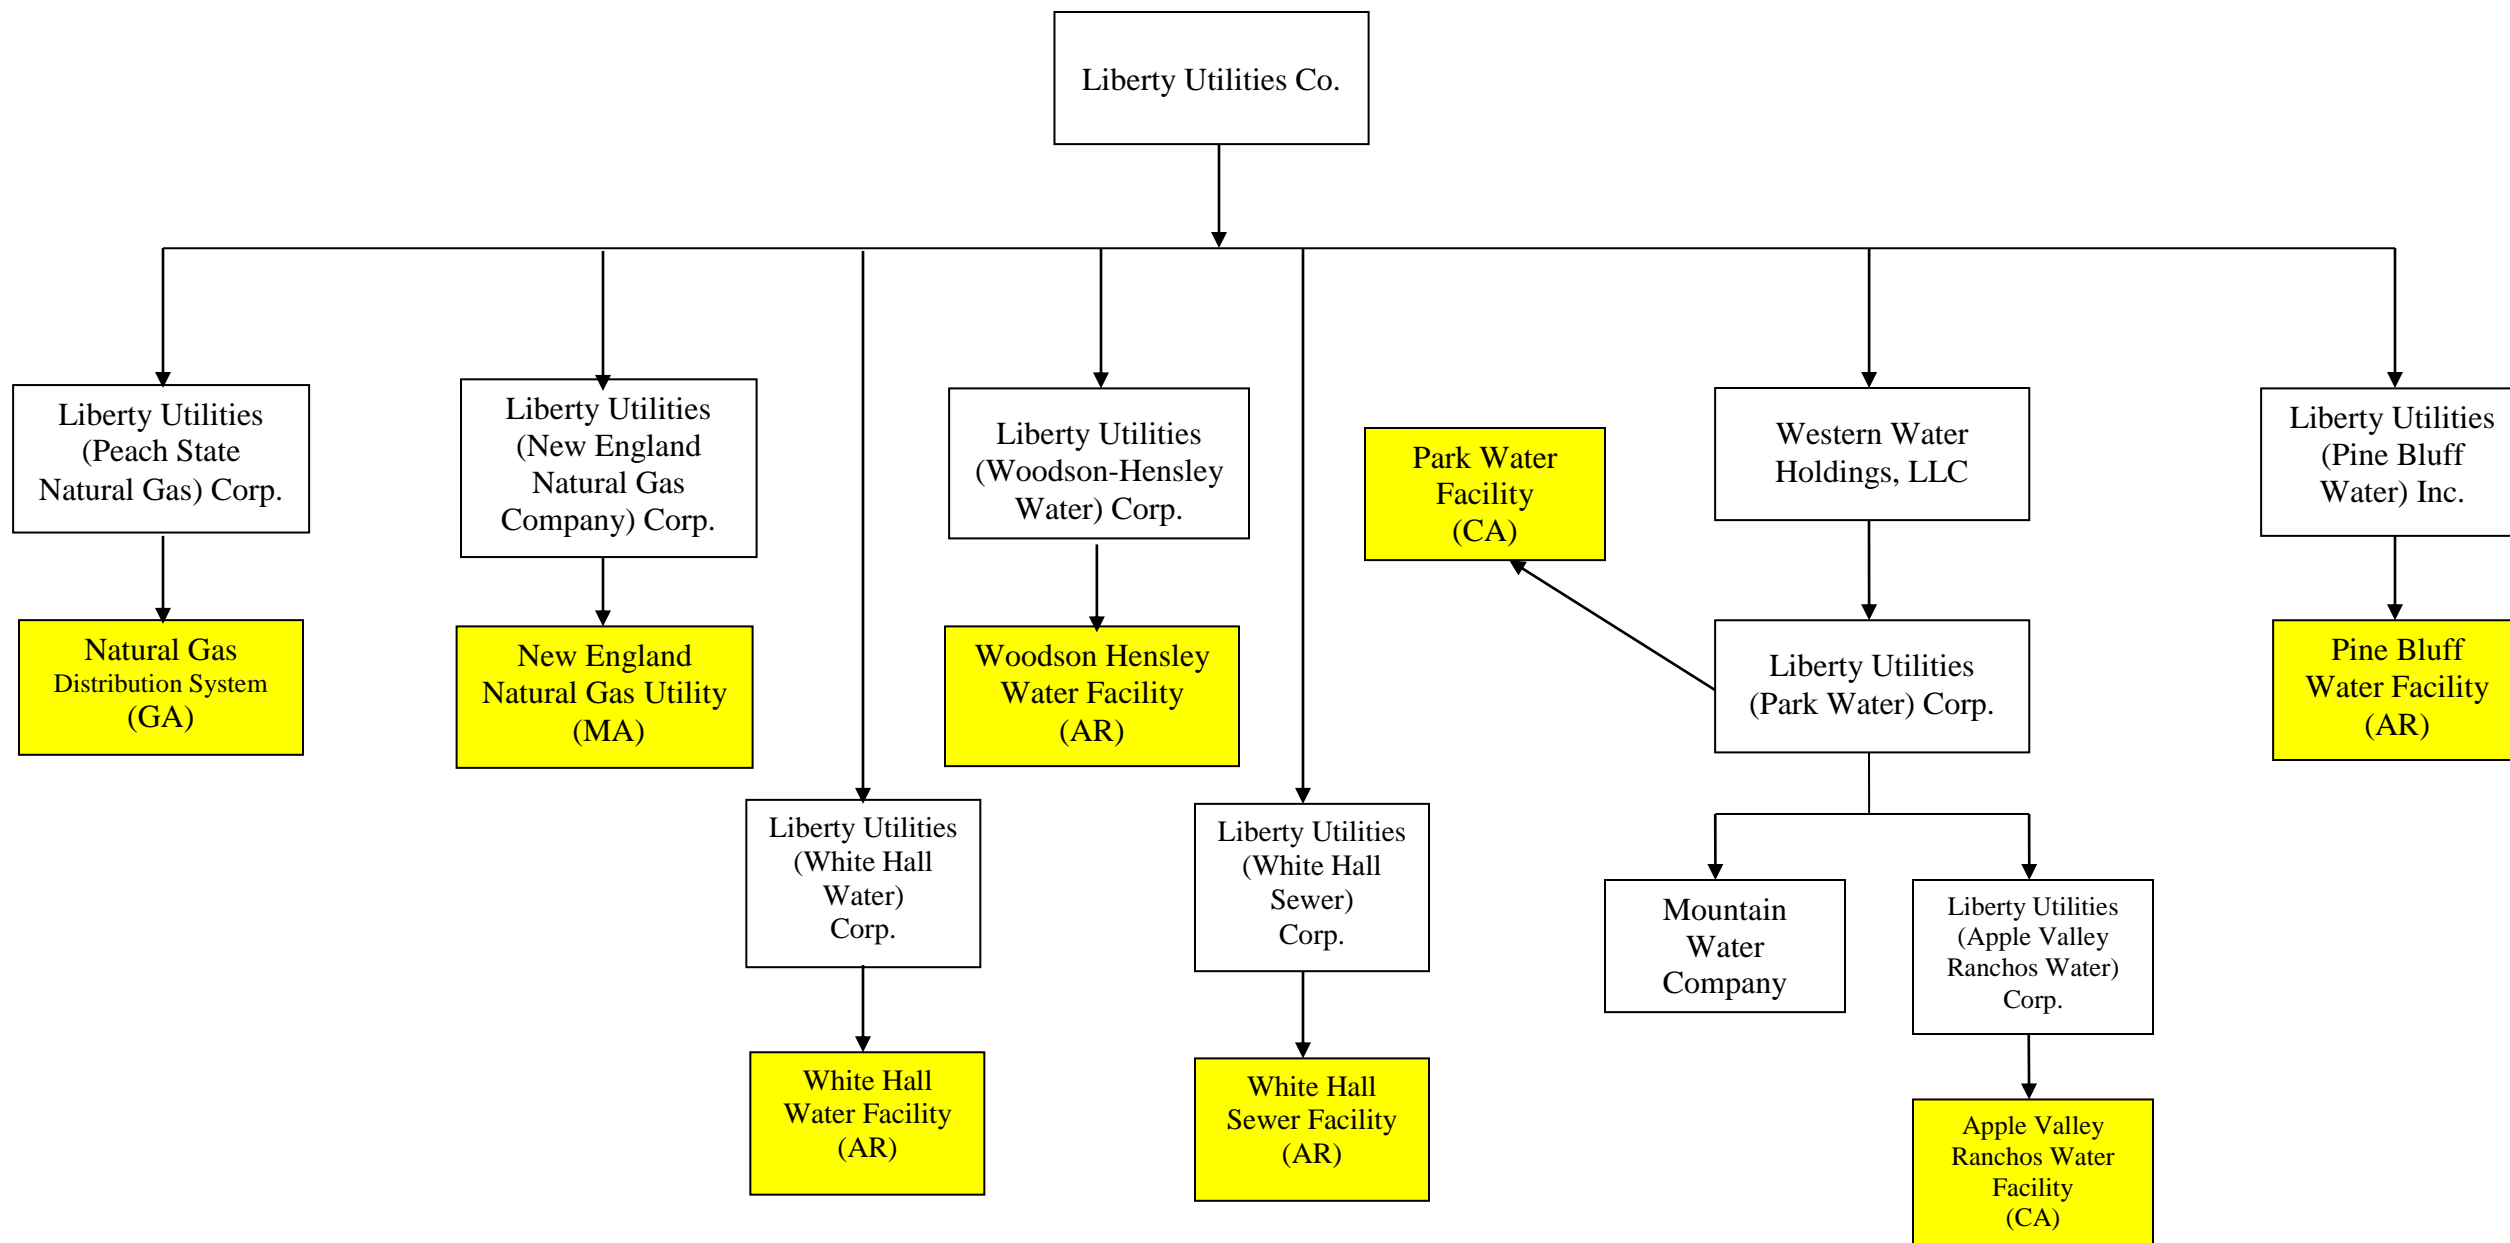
Liberty Utilities Co.

Liberty Utilities (Peach State Natural Gas) Corp.

Natural Gas Distribution System (GA)

Liberty Utilities (New England Natural Gas Company) Corp.

New England Natural Gas Utility (MA)

Liberty Utilities (White Hall Water) Corp.

White Hall Water Facility (AR)

Liberty Utilities (Woodson-Hensley Water) Corp.

Woodson Hensley Water Facility (AR)

Liberty Utilities (White Hall Sewer) Corp.

White Hall Sewer Facility (AR)

Park Water Facility (CA)

Western Water Holdings, LLC

Liberty Utilities (Park Water) Corp.

Mountain Water Company

Liberty Utilities (Apple Valley Ranchos Water) Corp.

Apple Valley Ranchos Water Facility (CA)

Liberty Utilities (Pine Bluff Water) Inc.

Pine Bluff Water Facility (AR)